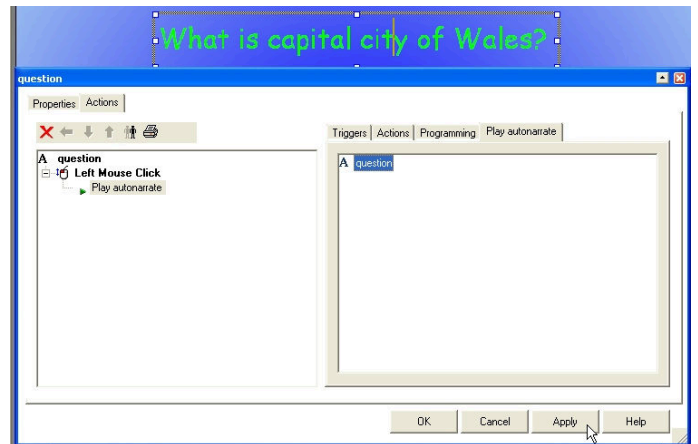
What is capital city of Wales?

question

Properties | Actions

A question
Left Mouse Click
Play autonarrate

Triggers | Actions | Programming | Play autonarrate

A question

OK | Cancel | Apply | Help